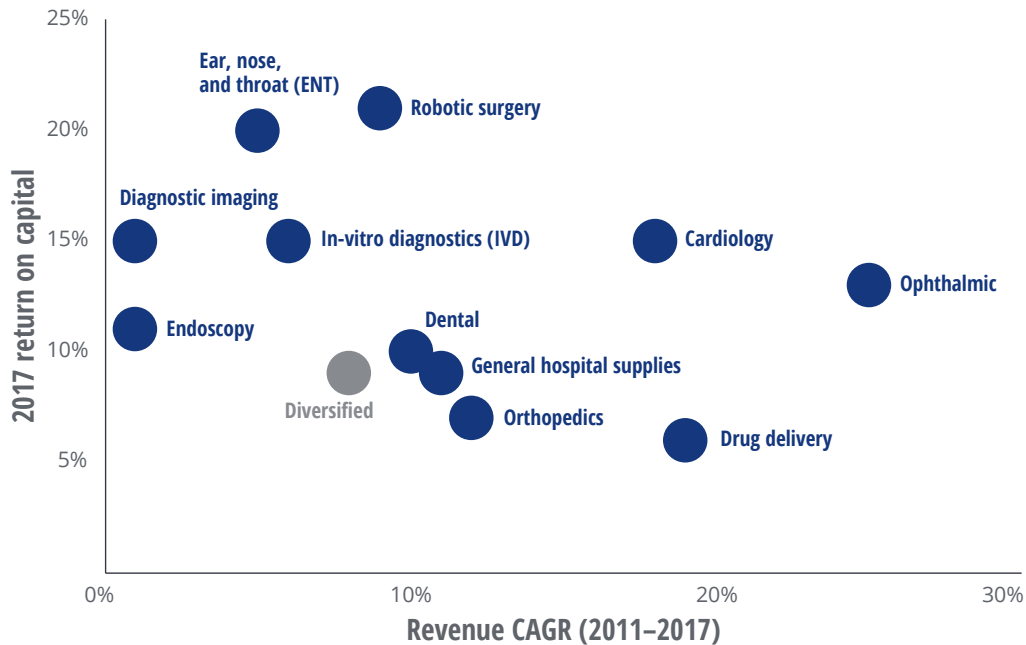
25%
20%
15%
10%
5%
2017 return on capital

Ear, nose, and throat (ENT)
Robotic surgery
Diagnostic imaging
In-vitro diagnostics (IVD)
Cardiology
Ophthalmic
Endoscopy
Dental
General hospital supplies
Diversified
Orthopedics
Drug delivery

0%
10%
20%
30%
Revenue CAGR (2011–2017)